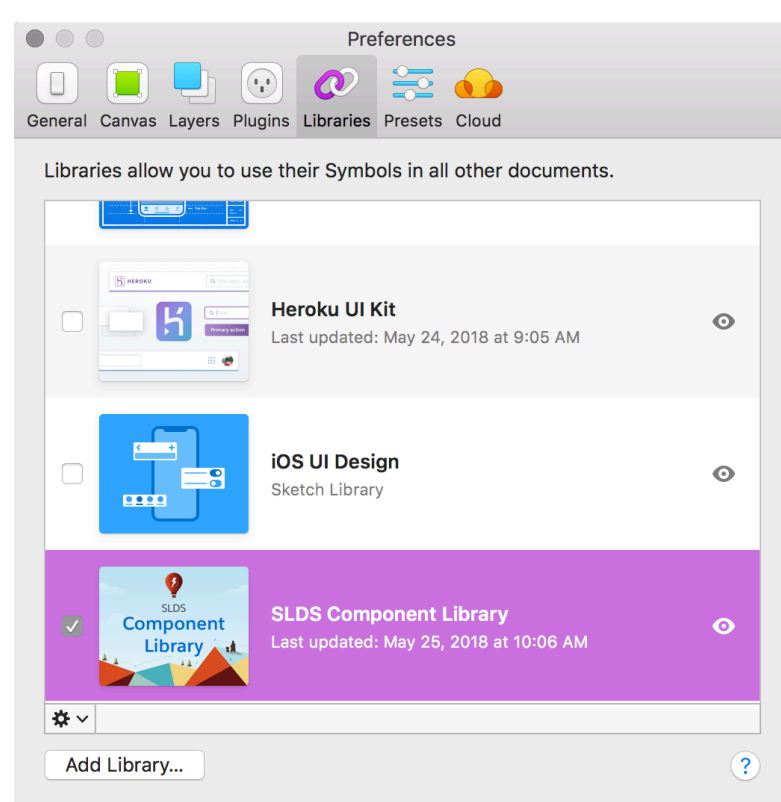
Preferences

General Canvas Layers Plugins Libraries Presets Cloud

Libraries allow you to use their Symbols in all other documents.

HEROKU

Primary action

Heroku UI Kit
Last updated: May 24, 2018 at 9:05 AM

iOS UI Design
Sketch Library

SLDS
Component
Library

SLDS Component Library
Last updated: May 25, 2018 at 10:06 AM

Add Library...

?